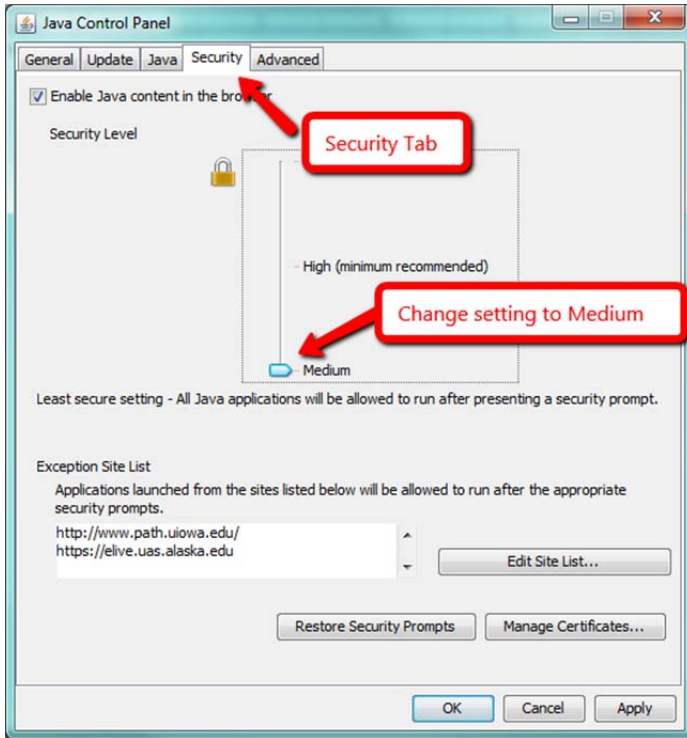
Java Control Panel

General Update Java Security Advanced

Enable Java content in the bro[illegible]

Security Tab

Security Level

High (minimum recommended)

Change setting to Medium

Medium

Least secure setting - All Java applications will be allowed to run after presenting a security prompt.

Exception Site List

Applications launched from the sites listed below will be allowed to run after the appropriate security prompts.

http://www.path.uiowa.edu/
https://elive.uas.alaska.edu

Edit Site List...

Restore Security Prompts

Manage Certificates...

OK

Cancel

Apply